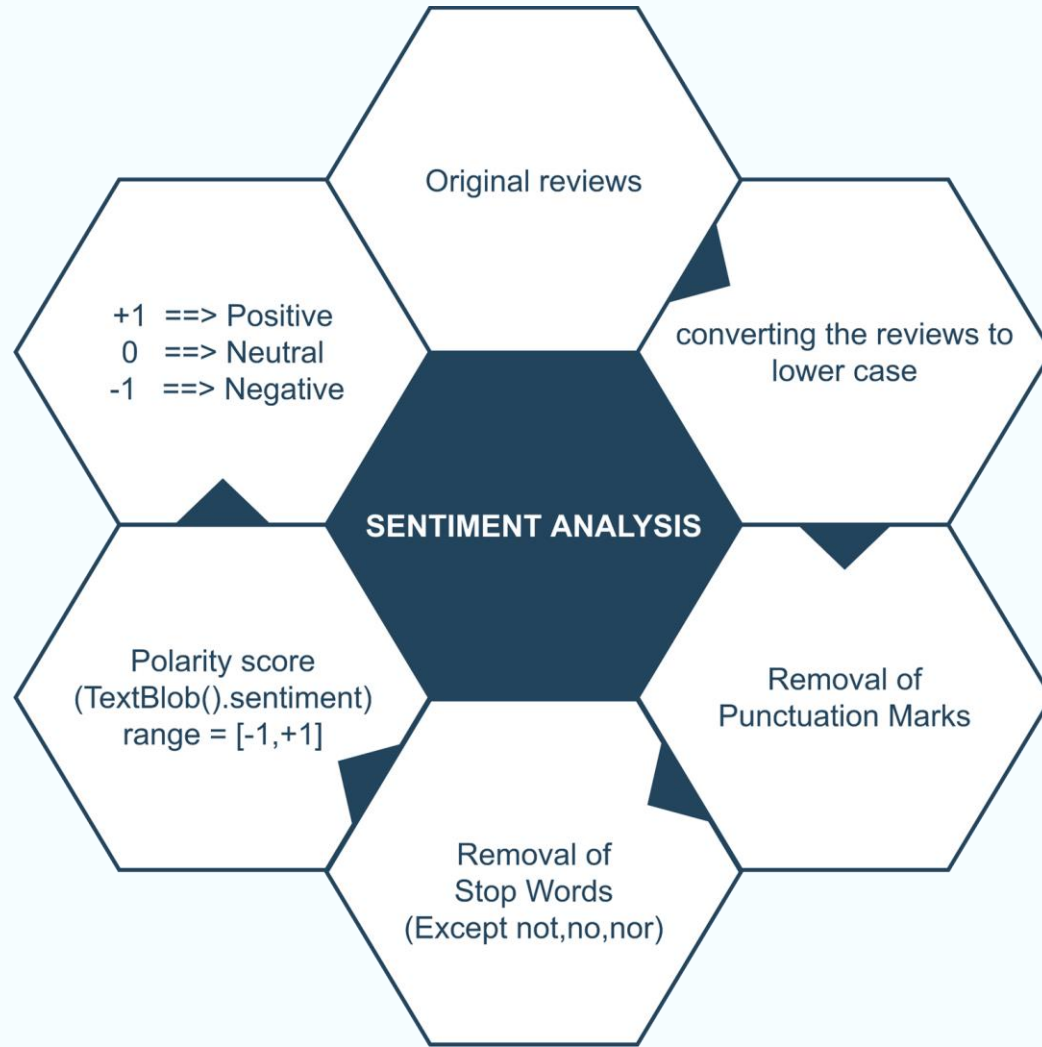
SENTIMENT ANALYSIS

Original reviews

converting the reviews to lower case

Removal of Punctuation Marks

Removal of Stop Words (Except not,no,nor)

Polarity score (TextBlob().sentiment) range = [-1,+1]

+1 ==> Positive
0 ==> Neutral
-1 ==> Negative